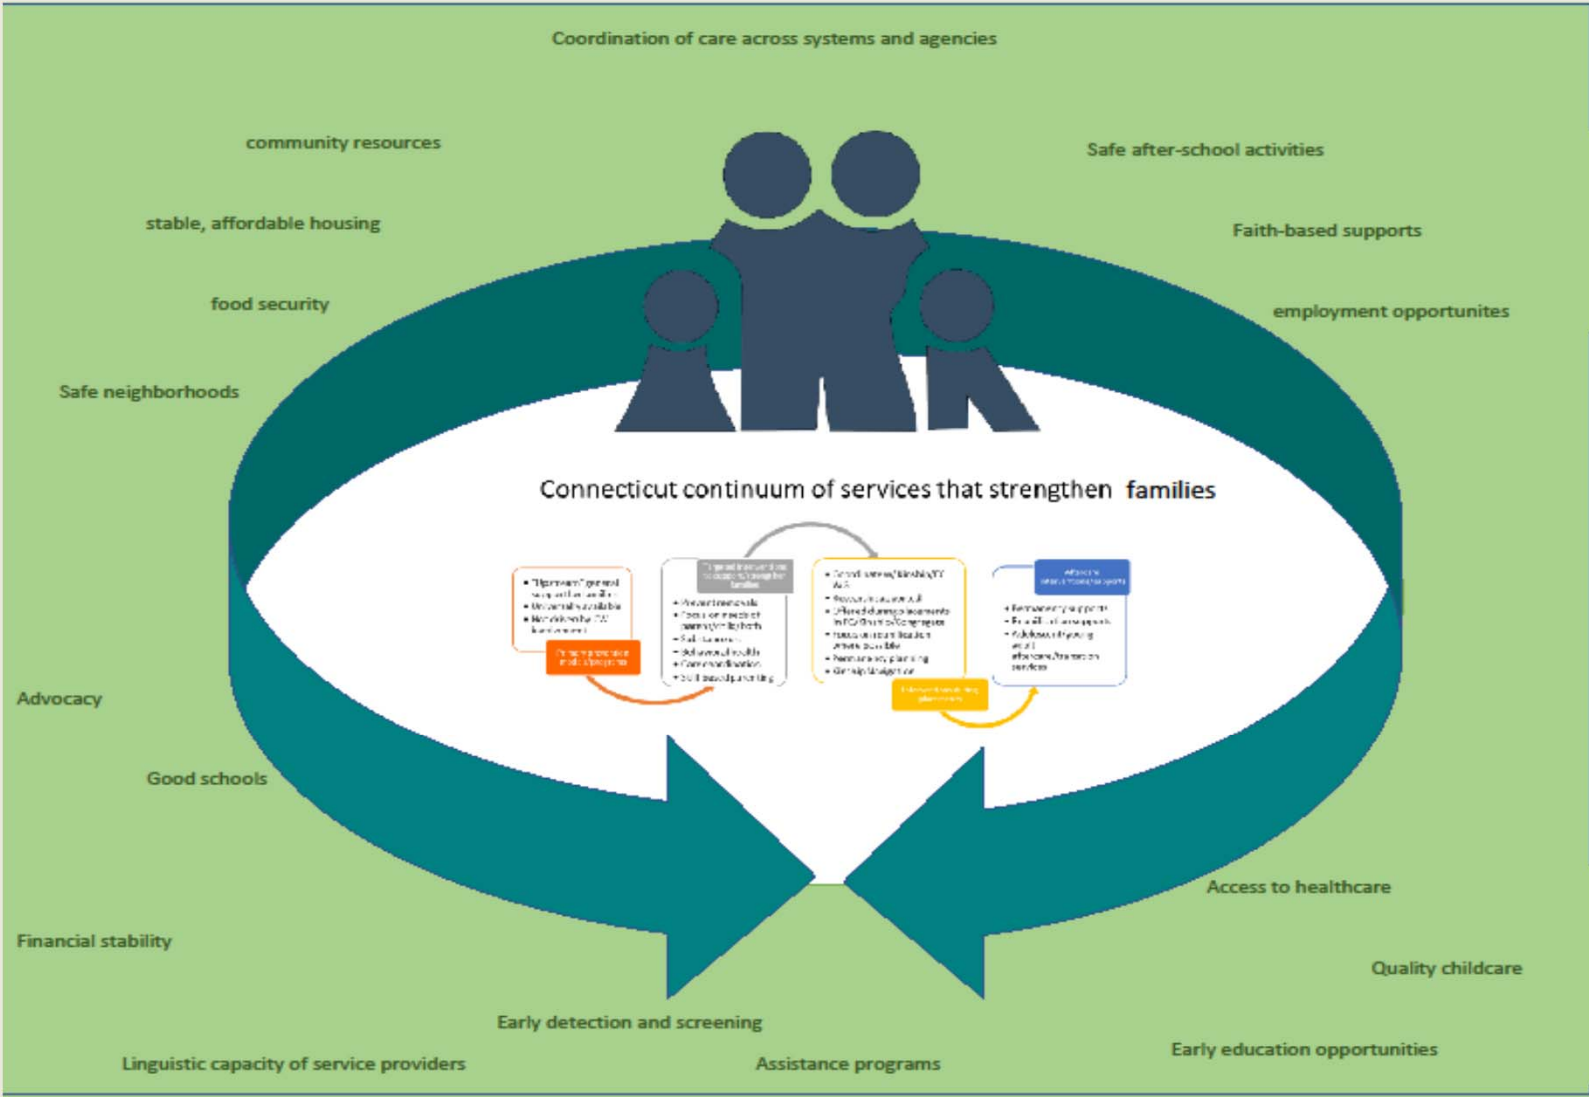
Coordination of care across systems and agencies

community resources

Safe after-school activities

stable, affordable housing

Faith-based supports

food security

employment opportunites

Safe neighborhoods

Connecticut continuum of services that strengthen families

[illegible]

Advocacy

Good schools

Access to healthcare

Financial stability

Quality childcare

Early detection and screening

Early education opportunities

Linguistic capacity of service providers

Assistance programs